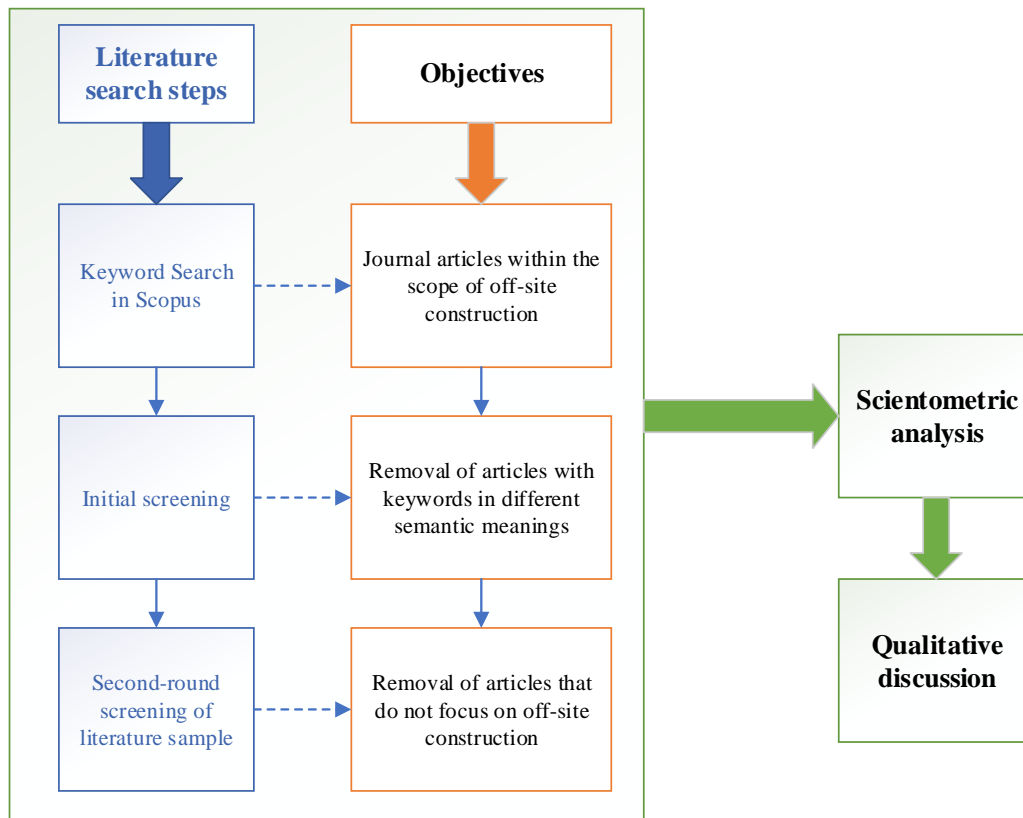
Literature search steps

Objectives

Keyword Search in Scopus

Journal articles within the scope of off-site construction

Initial screening

Removal of articles with keywords in different semantic meanings

Second-round screening of literature sample

Removal of articles that do not focus on off-site construction

Scientometric analysis

Qualitative discussion